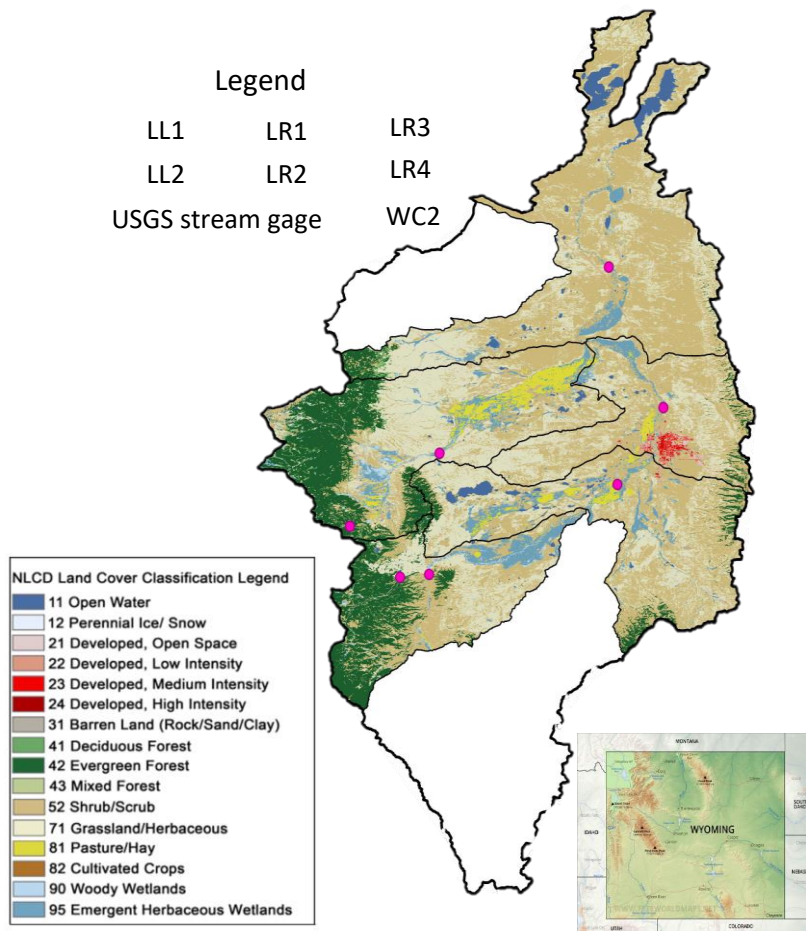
Legend

LL1 LR1 LR3

LL2 LR2 LR4

USGS stream gage WC2

NLCD Land Cover Classification Legend
11 Open Water
12 Perennial Ice/ Snow
21 Developed, Open Space
22 Developed, Low Intensity
23 Developed, Medium Intensity
24 Developed, High Intensity
31 Barren Land (Rock/Sand/Clay)
41 Deciduous Forest
42 Evergreen Forest
43 Mixed Forest
52 Shrub/Scrub
71 Grassland/Herbaceous
81 Pasture/Hay
82 Cultivated Crops
90 Woody Wetlands
95 Emergent Herbaceous Wetlands

MONTANA
SOUTH DAKOTA
IDAHO
WYOMING
NEBRASKA
UTAH
COLORADO